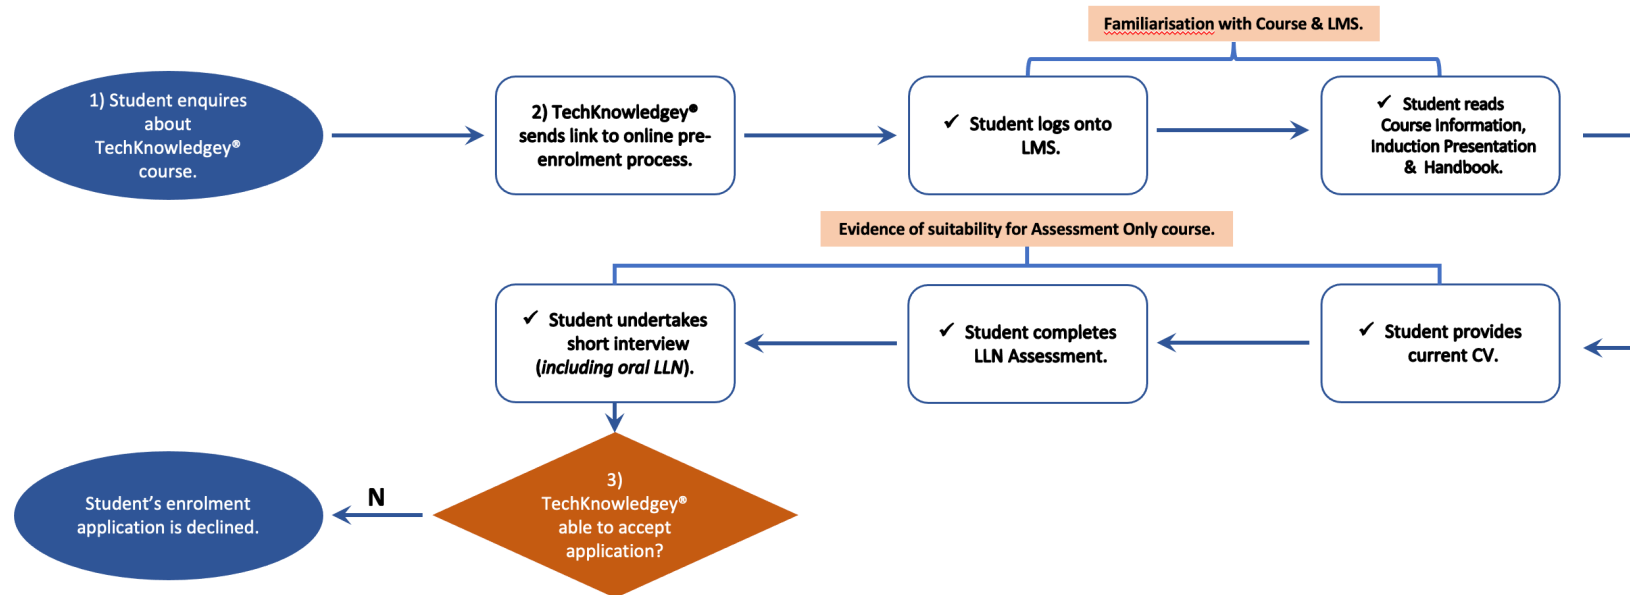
Familiarisation with Course & LMS.

1) Student enquires about TechKnowledgey® course.

2) TechKnowledgey® sends link to online pre-enrolment process.

✓ Student logs onto LMS.

✓ Student reads Course Information, Induction Presentation & Handbook.

Evidence of suitability for Assessment Only course.

✓ Student provides current CV.

✓ Student completes LLN Assessment.

✓ Student undertakes short interview (*including oral LLN*).

3) TechKnowledgey® able to accept application?

N

Student's enrolment application is declined.